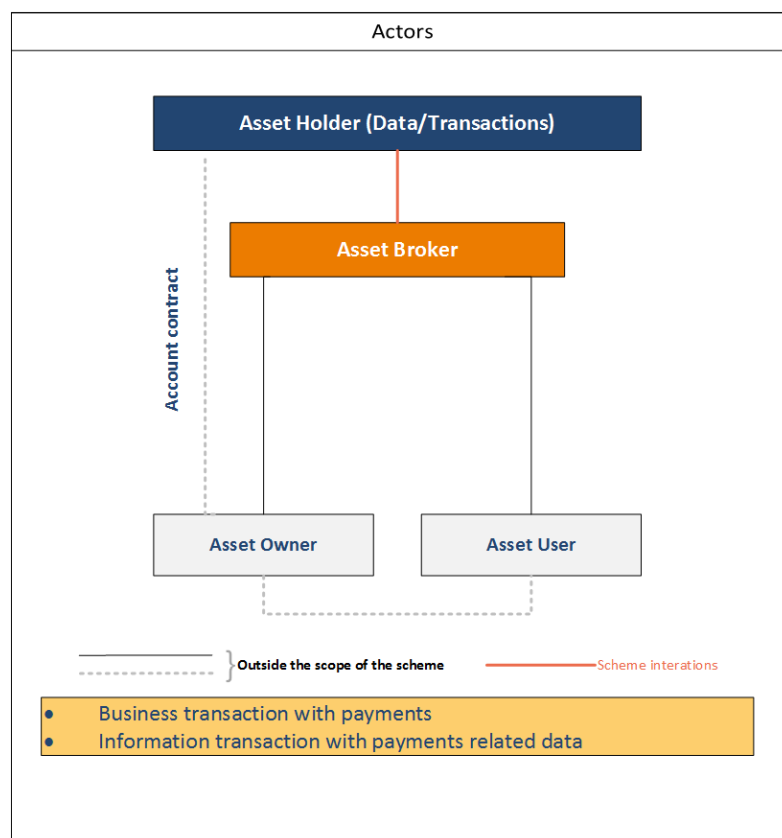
Actors

Asset Holder (Data/Transactions)

Asset Broker

Account contract

Asset Owner

Asset User

Outside the scope of the scheme

Scheme interations

- Business transaction with payments
- Information transaction with payments related data